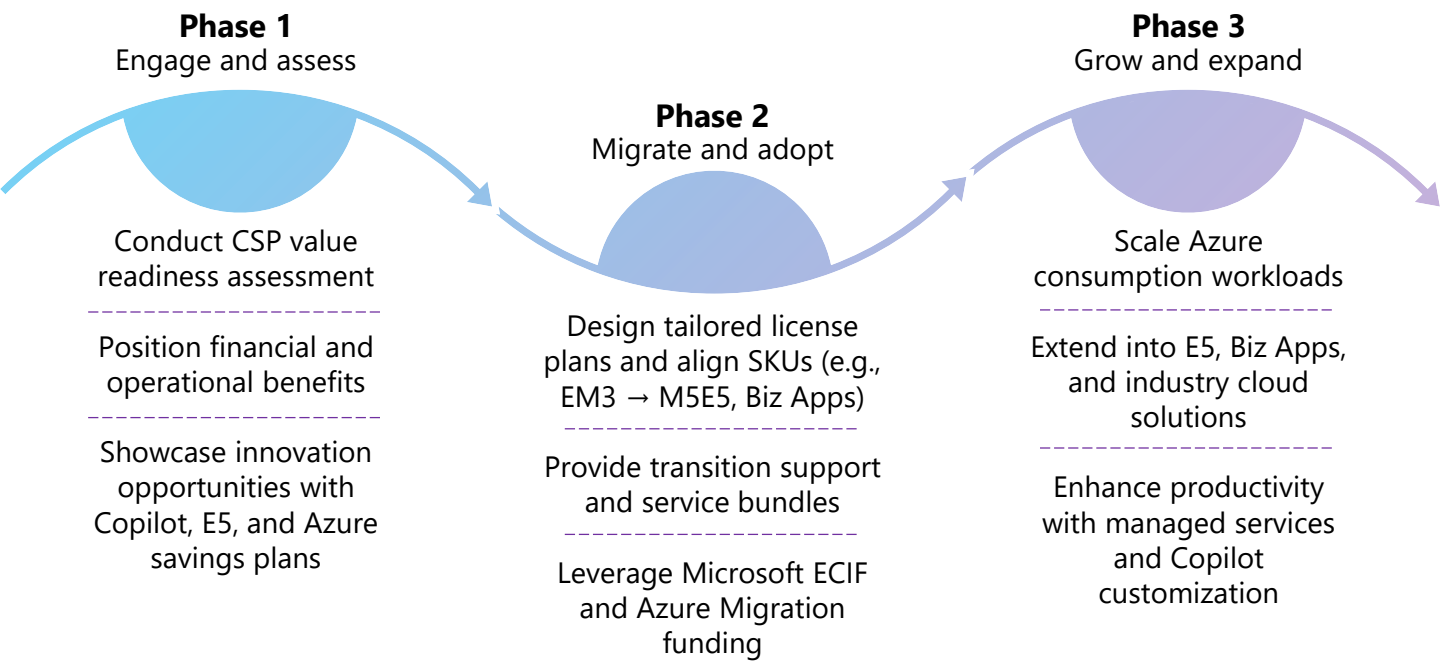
**Phase 1**
Engage and assess

Conduct CSP value readiness assessment

Position financial and operational benefits

Showcase innovation opportunities with Copilot, E5, and Azure savings plans

**Phase 2**
Migrate and adopt

Design tailored license plans and align SKUs (e.g., EM3 → M5E5, Biz Apps)

Provide transition support and service bundles

Leverage Microsoft ECIF and Azure Migration funding

**Phase 3**
Grow and expand

Scale Azure consumption workloads

Extend into E5, Biz Apps, and industry cloud solutions

Enhance productivity with managed services and Copilot customization